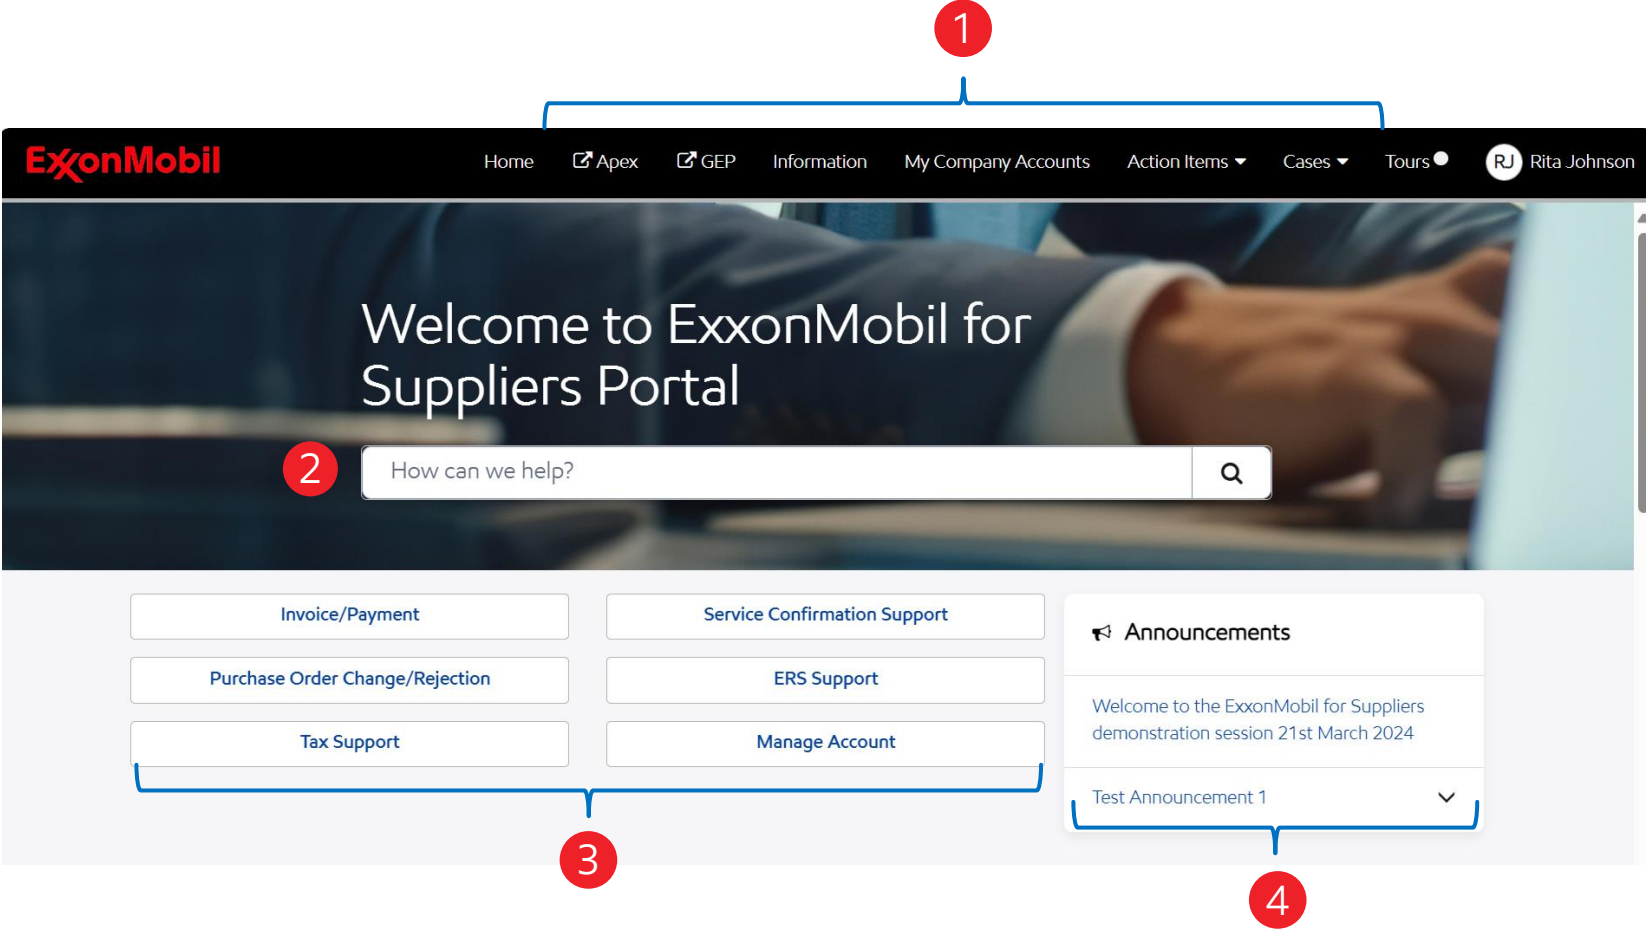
1

ExxonMobil

Home Apex GEP Information My Company Accounts Action Items Cases Tours RJ Rita Johnson

Welcome to ExxonMobil for Suppliers Portal

2

How can we help?

Invoice/Payment

Service Confirmation Support

Purchase Order Change/Rejection

ERS Support

Tax Support

Manage Account

3

Announcements

Welcome to the ExxonMobil for Suppliers demonstration session 21st March 2024

Test Announcement 1

4